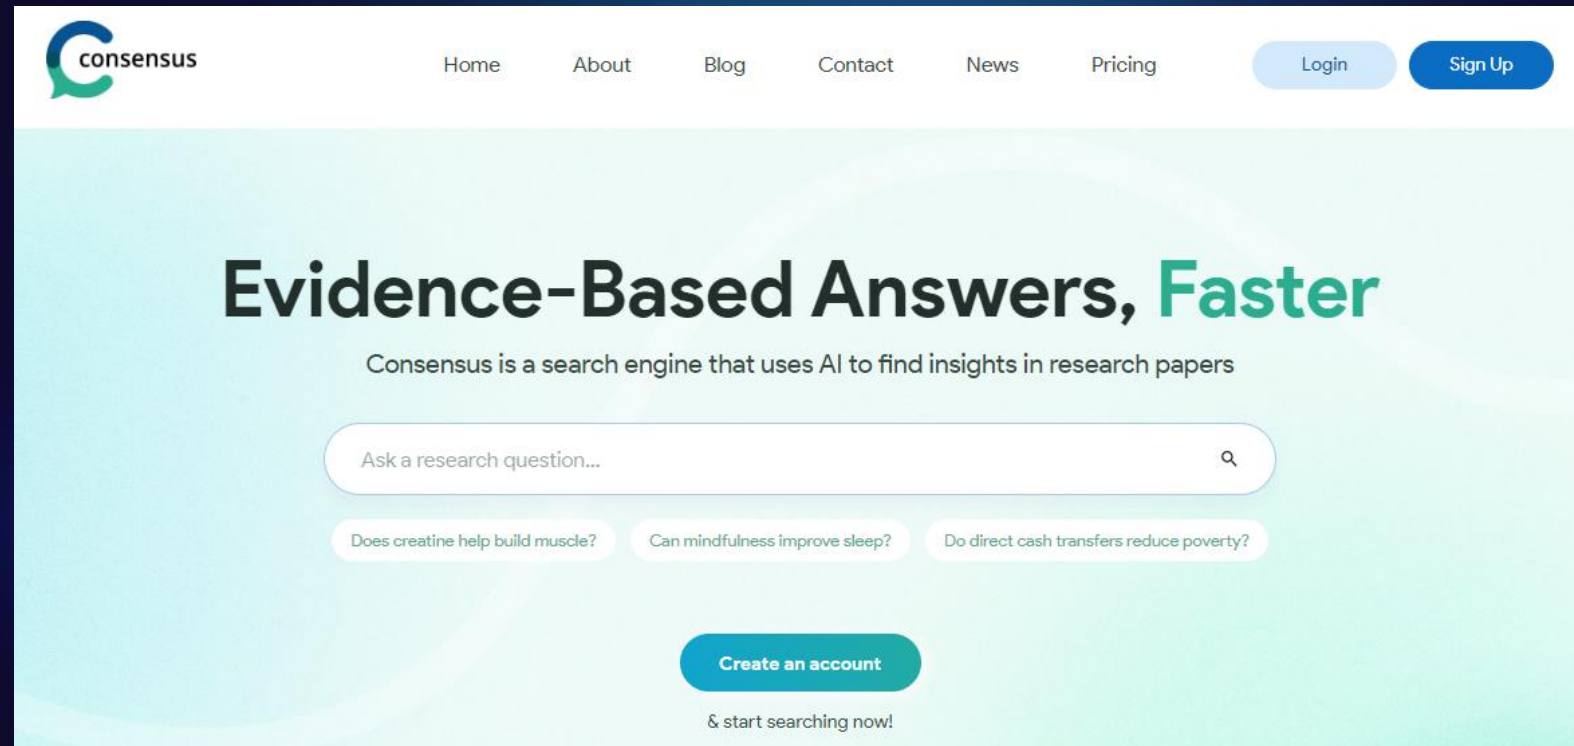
consensus

Home About Blog Contact News Pricing Login Sign Up

Evidence-Based Answers, Faster

Consensus is a search engine that uses AI to find insights in research papers

Ask a research question...

Does creatine help build muscle? Can mindfulness improve sleep? Do direct cash transfers reduce poverty?

Create an account

& start searching now!